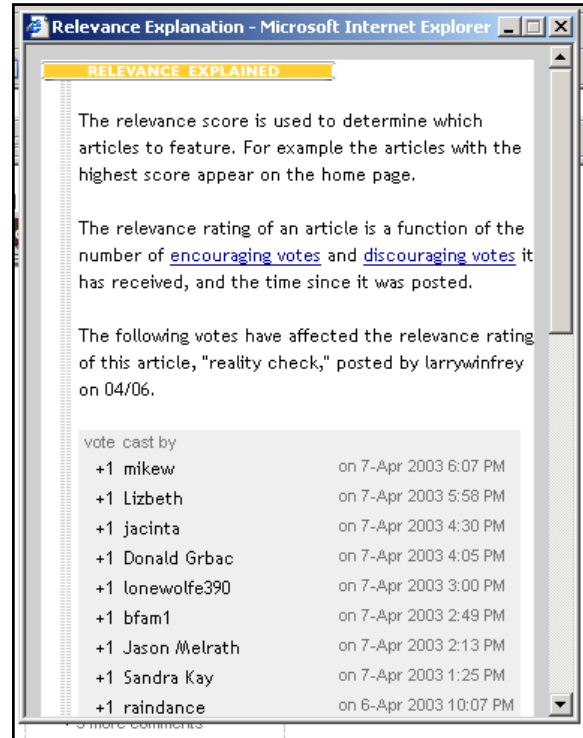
Relevance Explanation - Microsoft Internet Explorer

RELEVANCE EXPLAINED

The relevance score is used to determine which articles to feature. For example the articles with the highest score appear on the home page.

The relevance rating of an article is a function of the number of encouraging votes and discouraging votes it has received, and the time since it was posted.

The following votes have affected the relevance rating of this article, "reality check," posted by larrywinfrey on 04/06.

| vote | cast by | |
|---|---|---|
| +1 | mikew | on 7-Apr 2003 6:07 PM |
| +1 | Lizbeth | on 7-Apr 2003 5:58 PM |
| +1 | jacinta | on 7-Apr 2003 4:30 PM |
| +1 | Donald Grbac | on 7-Apr 2003 4:05 PM |
| +1 | lonewolfe390 | on 7-Apr 2003 3:00 PM |
| +1 | bfam1 | on 7-Apr 2003 2:49 PM |
| +1 | Jason Melrath | on 7-Apr 2003 2:13 PM |
| +1 | Sandra Kay | on 7-Apr 2003 1:25 PM |
| +1 | raindance | on 6-Apr 2003 10:07 PM |

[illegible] more comments